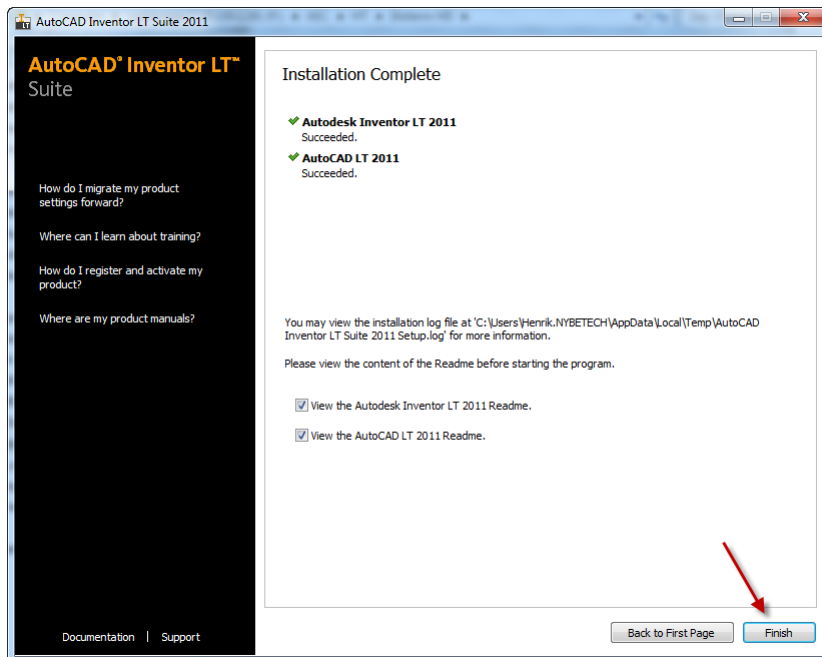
AutoCAD Inventor LT Suite 2011

AutoCAD® Inventor LT™ Suite

How do I migrate my product settings forward?

Where can I learn about training?

How do I register and activate my product?

Where are my product manuals?

Documentation | Support

Installation Complete

✔ Autodesk Inventor LT 2011
Succeeded.

✔ AutoCAD LT 2011
Succeeded.

You may view the installation log file at 'C:\Users\Henrik.NYBETECH\AppData\Local\Temp\AutoCAD Inventor LT Suite 2011 Setup.log' for more information.

Please view the content of the Readme before starting the program.

☑ View the Autodesk Inventor LT 2011 Readme.

☑ View the AutoCAD LT 2011 Readme.

Back to First Page

Finish